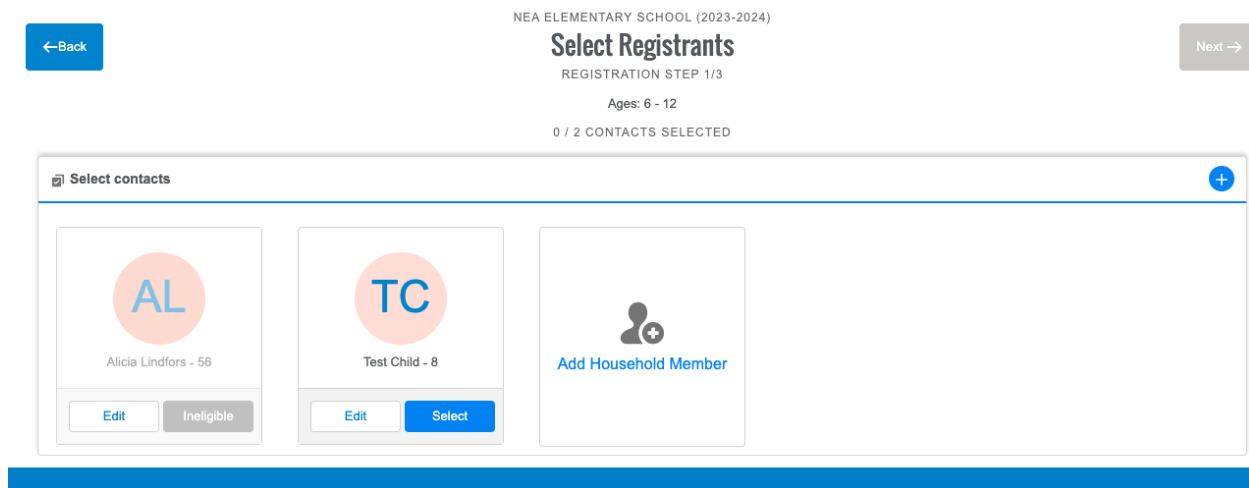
←Back

NEA ELEMENTARY SCHOOL (2023-2024)

Select Registrants

REGISTRATION STEP 1/3

Next →

Ages: 6 - 12

0 / 2 CONTACTS SELECTED

Select contacts

AL

Alicia Lindfors - 56

Edit

Ineligible

TC

Test Child - 8

Edit

Select

Add Household Member